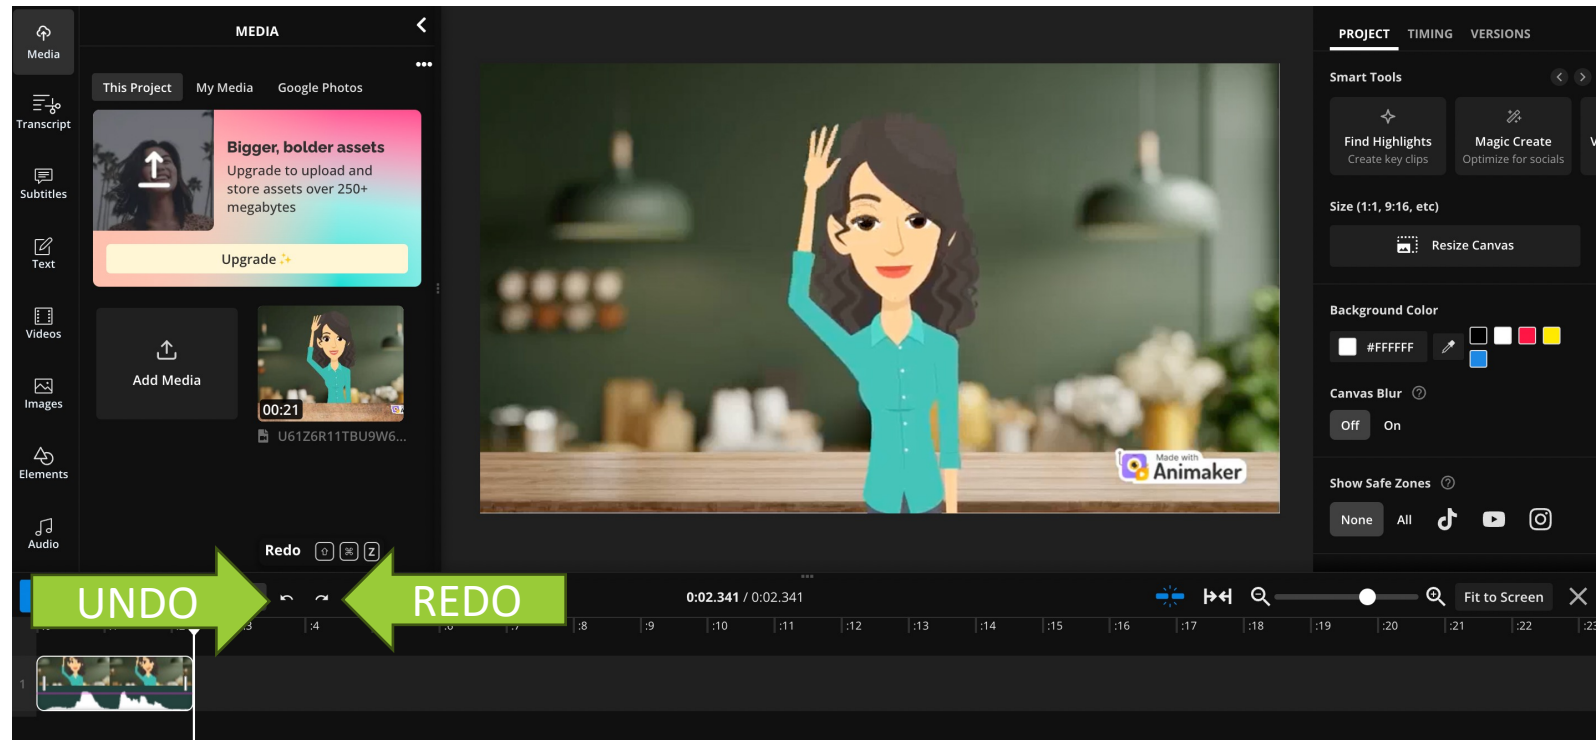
Media

Transcript

Subtitles

Text

Videos

Images

Elements

Audio

MEDIA

This Project My Media Google Photos

Bigger, bolder assets
Upgrade to upload and store assets over 250+ megabytes

Upgrade

Add Media

00:21

U61Z6R11TBU9W6...

Redo

Made with Animaker

PROJECT TIMING VERSIONS

Smart Tools

Find Highlights
Create key clips

Magic Create
Optimize for socials

Size (1:1, 9:16, etc)

Resize Canvas

Background Color

#FFFFFF

Canvas Blur

Off On

Show Safe Zones

None All

UNDO

REDO

0:02.341 / 0:02.341

Fit to Screen

:3 :4 :8 :9 :10 :11 :12 :13 :14 :15 :16 :17 :18 :19 :20 :21 :22 :23

1